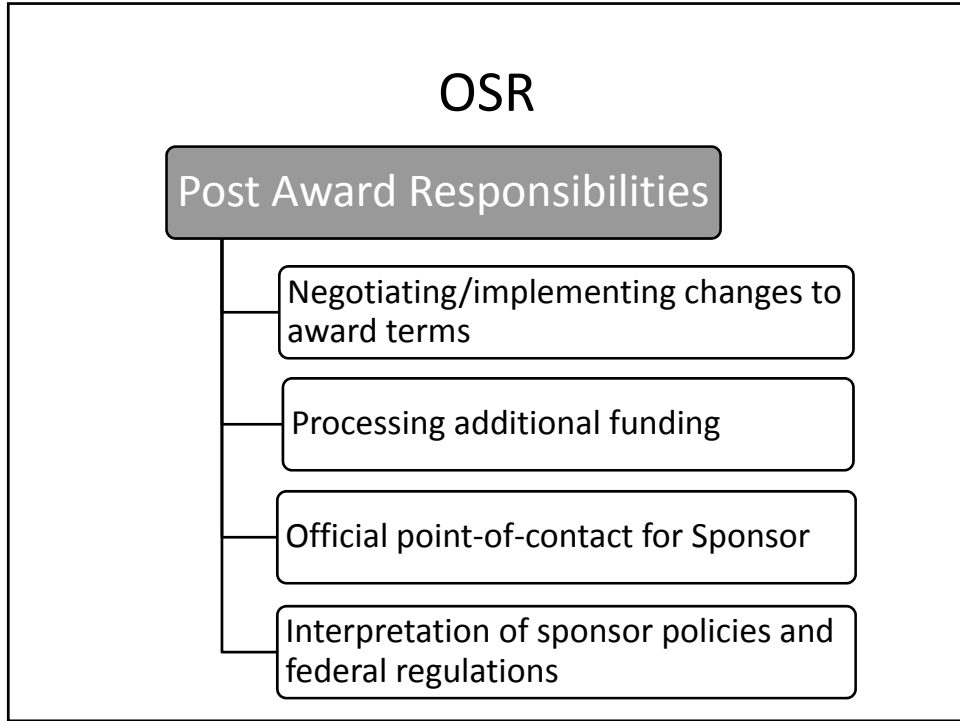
OSR

Post Award Responsibilities

Negotiating/implementing changes to award terms

Processing additional funding

Official point-of-contact for Sponsor

Interpretation of sponsor policies and federal regulations